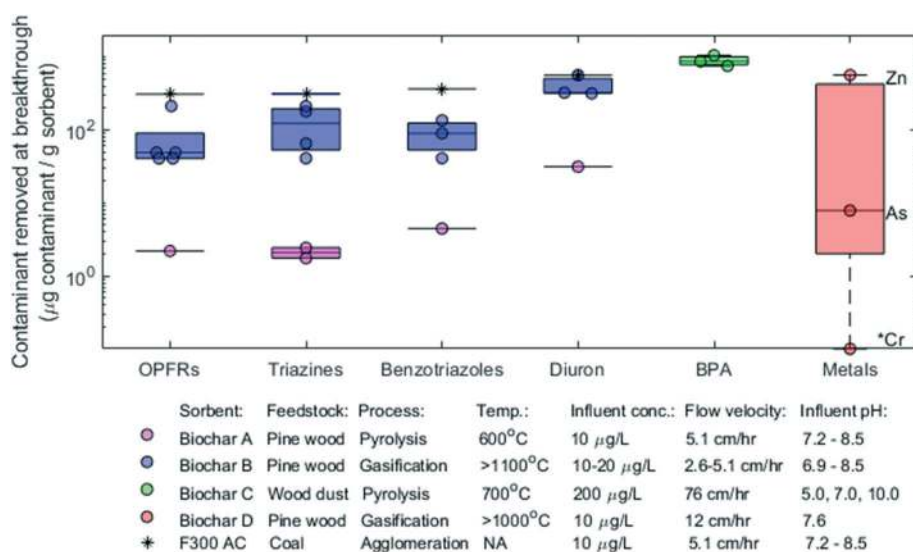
Contaminant removed at breakthrough ($\mu$g contaminant / g sorbent)

$10^2$

$10^0$

Zn

As

*Cr

OPFRs Triazines Benzotriazoles Diuron BPA Metals

| | Sorbent: | Feedstock: | Process: | Temp.: | Influent conc.: | Flow velocity: | Influent pH: |
|---|---|---|---|---|---|---|---|
| | Biochar A | Pine wood | Pyrolysis | 600$^{o}$C | 10 $\mu$g/L | 5.1 cm/hr | 7.2 - 8.5 |
| | Biochar B | Pine wood | Gasification | >1100$^{o}$C | 10-20 $\mu$g/L | 2.6-5.1 cm/hr | 6.9 - 8.5 |
| | Biochar C | Wood dust | Pyrolysis | 700$^{o}$C | 200 $\mu$g/L | 76 cm/hr | 5.0, 7.0, 10.0 |
| | Biochar D | Pine wood | Gasification | >1000$^{o}$C | 10 $\mu$g/L | 12 cm/hr | 7.6 |
| * | F300 AC | Coal | Agglomeration | NA | 10 $\mu$g/L | 5.1 cm/hr | 7.2 - 8.5 |